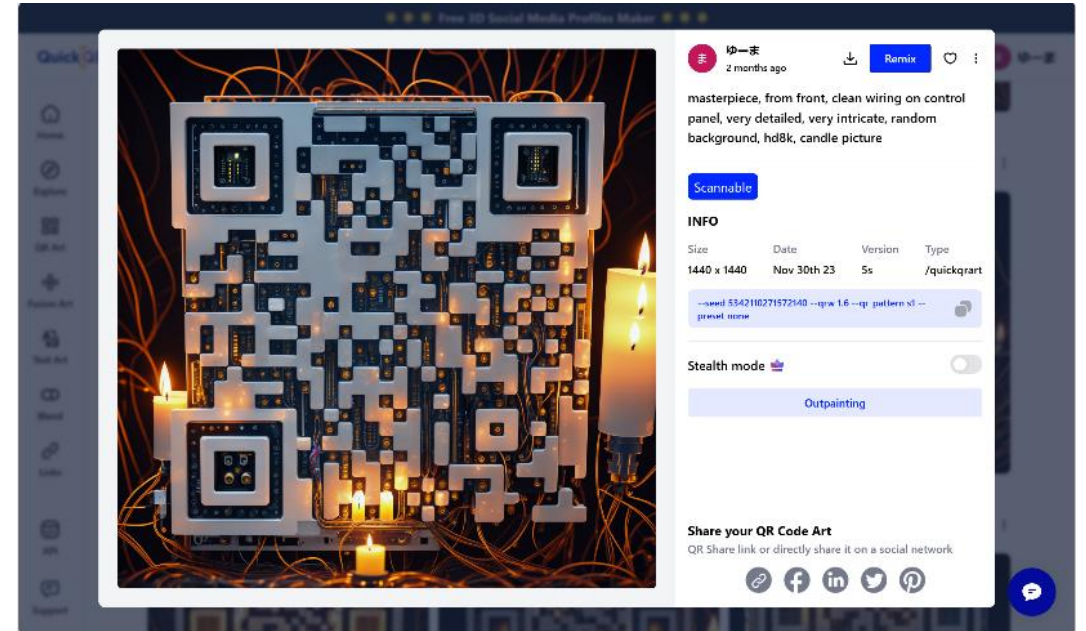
Free 3D Social Media Profiles Maker

QuickQR

Home

Explore

QR Art

Fusion Art

Text Art

Blend

Links

API

Support

ゆーま

ま

ゆーま
2 months ago

Remix

masterpiece, from front, clean wiring on control panel, very detailed, very intricate, random background, hd8k, candle picture

Scannable

INFO

| Size | Date | Version | Type |
|---|---|---|---|
| 1440 x 1440 | Nov 30th 23 | 5s | /quickqrart |

--seed 5342110271572140 --qrw 1.6 --qr_pattern s1 --preset none

Stealth mode

Outpainting

Share your QR Code Art
QR Share link or directly share it on a social network